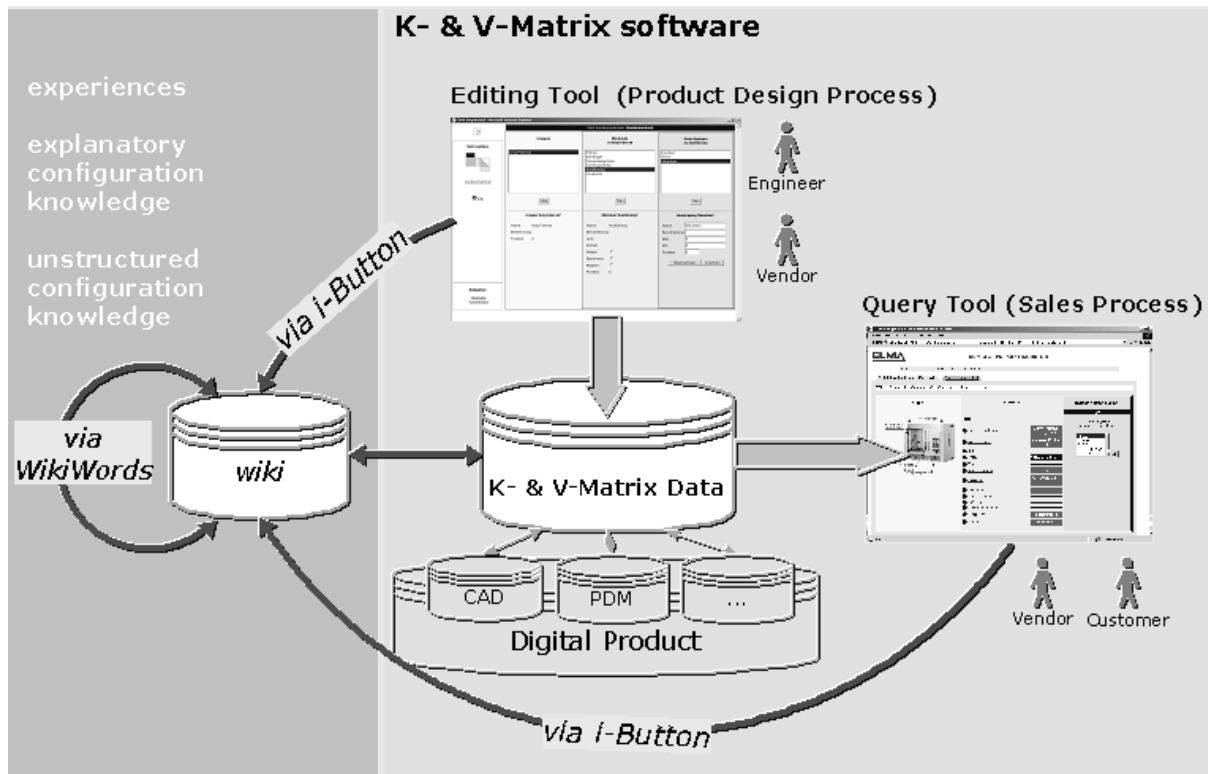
K- & V-Matrix software

experiences

explanatory configuration knowledge

unstructured configuration knowledge

Editing Tool (Product Design Process)

Engineer

Vendor

via i-Button

Query Tool (Sales Process)

ELMA

via WikiWords

wiki

K- & V-Matrix Data

CAD

PDM

...

Digital Product

Vendor

Customer

via i-Button